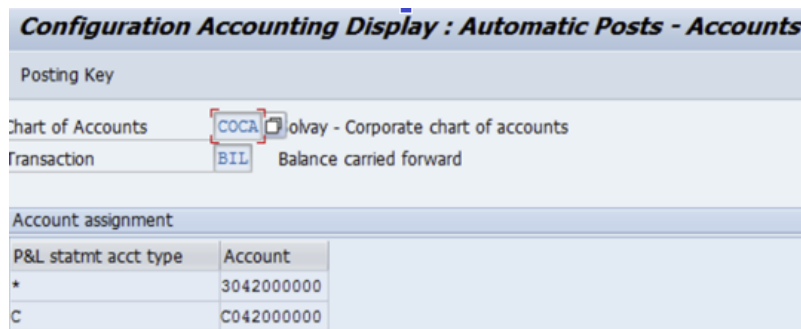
Configuration Accounting Display : Automatic Posts - Accounts

Posting Key

Chart of Accounts COCA olvay - Corporate chart of accounts
Transaction BIL Balance carried forward

Account assignment

| P&L statmt acct type | Account |
|---|---|
| * | 3042000000 |
| C | C042000000 |